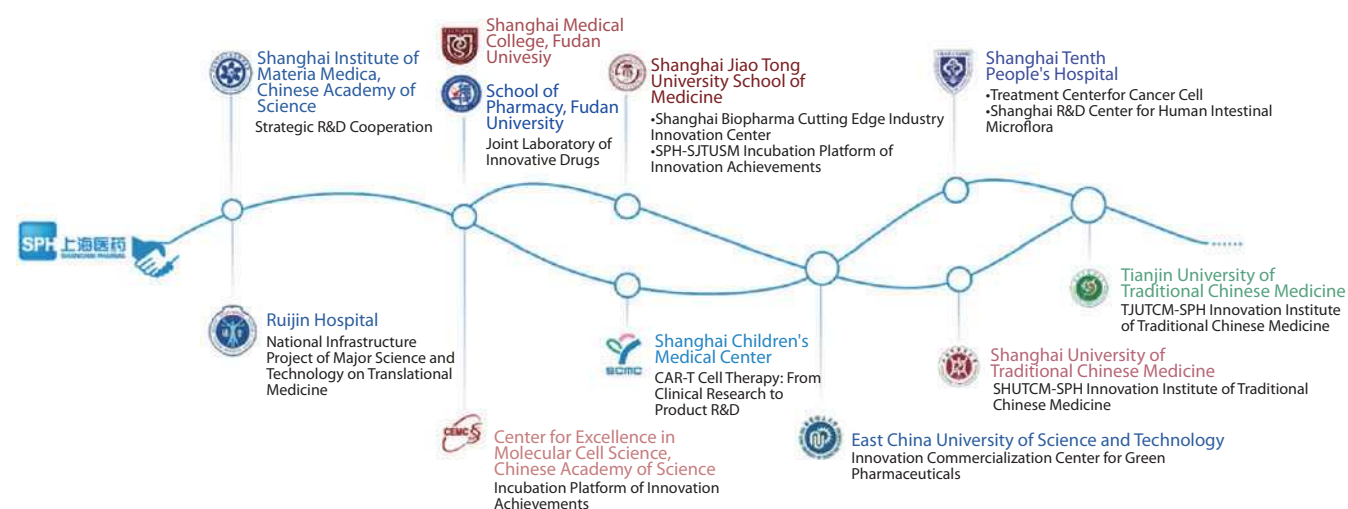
SPH 上海医药

Shanghai Institute of Materia Medica, Chinese Academy of Science
Strategic R&D Cooperation

Shanghai Medical College, Fudan Univesiy

School of Pharmacy, Fudan University
Joint Laboratory of Innovative Drugs

Shanghai Jiao Tong University School of Medicine
•Shanghai Biopharma Cutting Edge Industry Innovation Center
•SPH-SJTUSM Incubation Platform of Innovation Achievements

Shanghai Tenth People's Hospital
•Treatment Centerfor Cancer Cell
•Shanghai R&D Center for Human Intestinal Microflora

Ruijin Hospital
National Infrastructure Project of Major Science and Technology on Translational Medicine

Center for Excellence in Molecular Cell Science, Chinese Academy of Science
Incubation Platform of Innovation Achievements

SCMC
Shanghai Children's Medical Center
CAR-T Cell Therapy: From Clinical Research to Product R&D

East China University of Science and Technology
Innovation Commercialization Center for Green Pharmaceuticals

Shanghai University of Traditional Chinese Medicine
SHUTCM-SPH Innovation Institute of Traditional Chinese Medicine

Tianjin University of Traditional Chinese Medicine
TJUTCM-SPH Innovation Institute of Traditional Chinese Medicine